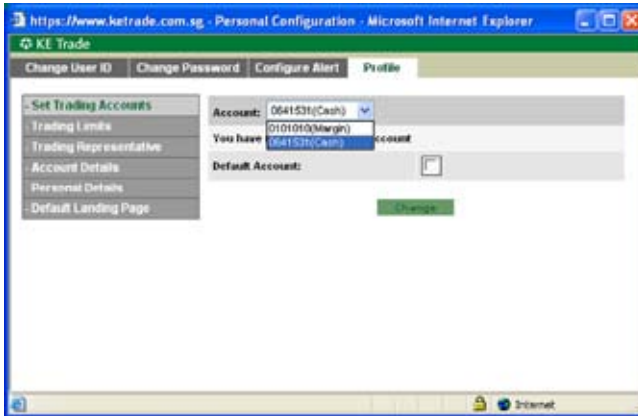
https://www.ketrade.com.sg - Personal Configuration - Microsoft Internet Explorer

KE Trade

Change User ID | Change Password | Configure Alert | Profile

- Set Trading Accounts
- Trading Limits
- Trading Representative
- Account Details
- Personal Details
- Default Landing Page

Account: 0041531(Cash)

0101010(Margin)
0041531(Cash)

You have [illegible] account

Default Account:

Change

Internet